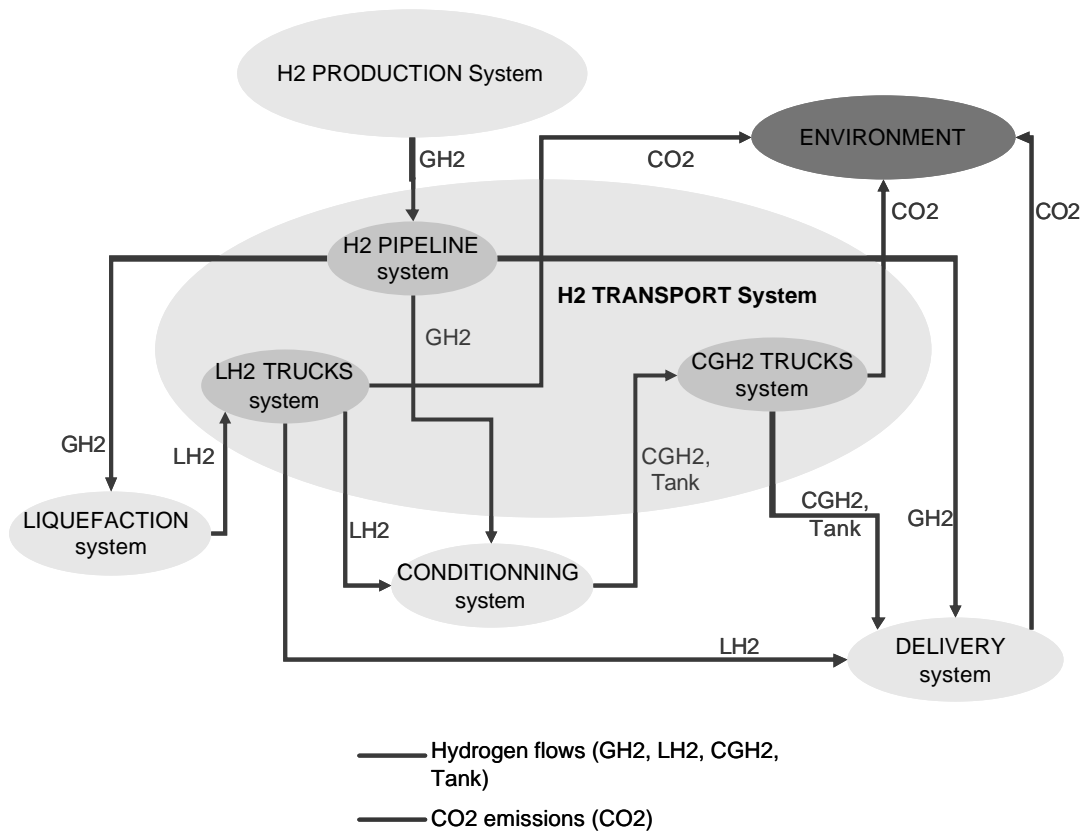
H2 PRODUCTION System

ENVIRONMENT

GH2

CO2

CO2

CO2

H2 PIPELINE system

H2 TRANSPORT System

GH2

LH2 TRUCKS system

CGH2 TRUCKS system

GH2

LH2

CGH2, Tank

CGH2, Tank

GH2

LIQUEFACTION system

LH2

CONDITIONNING system

LH2

DELIVERY system

Hydrogen flows (GH2, LH2, CGH2, Tank)

CO2 emissions (CO2)